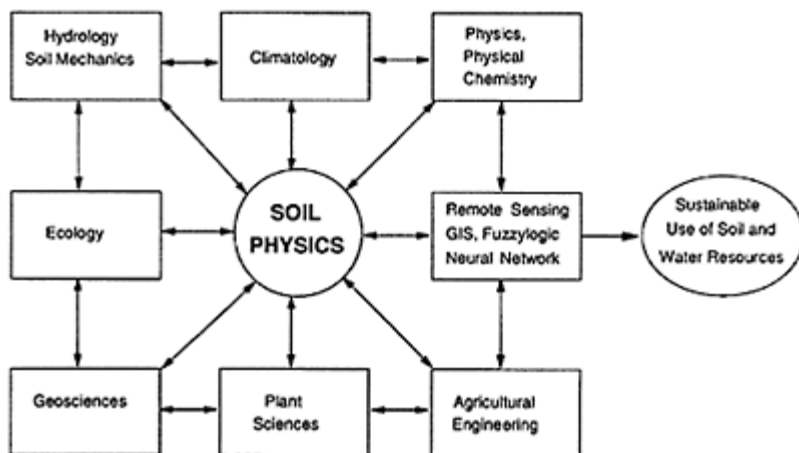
Hydrology
Soil Mechanics

Climatology

Physics,
Physical
Chemistry

Ecology

SOIL
PHYSICS

Remote Sensing
GIS, Fuzzylogic
Neural Network

Sustainable
Use of Soil and
Water Resources

Geosciences

Plant
Sciences

Agricultural
Engineering